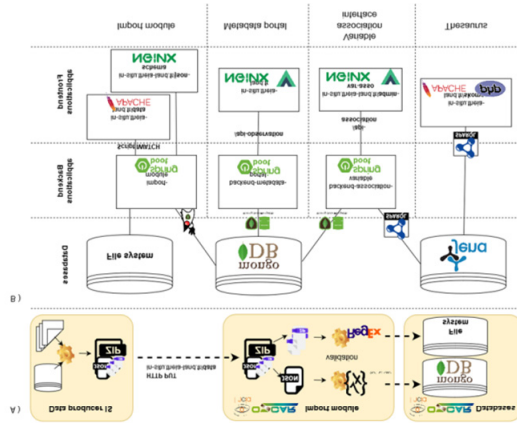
B)

Import module | Metadata portal | Variable association interface | Thesaurus

Frontend applications | Backend applications | Databases

NGINX
in-situ-theia-land-fileres-scheme

APACHE
in-situ-theia-land-fileres-

ScriptMATCH

spring boot
import-module

NGINX
in-situ-theia-land-fileres-

api-observation

spring boot
backend-metadata-

NGINX
in-situ-theia-land-fileres-var-asso-

api-association

spring boot
backend-association-variable

APACHE php
in-situ-theia-land-fileres-

sparql

File system

mongo DB

jena

A)

Data producer IS

zip

json

HTTP PUT
in-situ-theia-land-fileres-

Import module

zip

json

json

validation

regex

Databases

File system

mongo DB